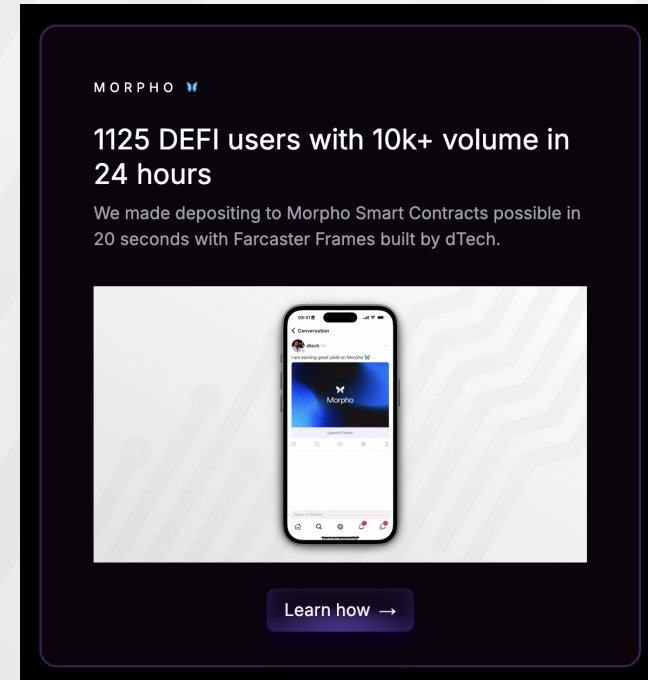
MORPHO

1125 DEFI users with 10k+ volume in 24 hours

We made depositing to Morpho Smart Contracts possible in 20 seconds with Farcaster Frames built by dTech.

09:41

Conversation

dtech

I am earning good yield on Morpho

Morpho

Launch Frame

Learn how →